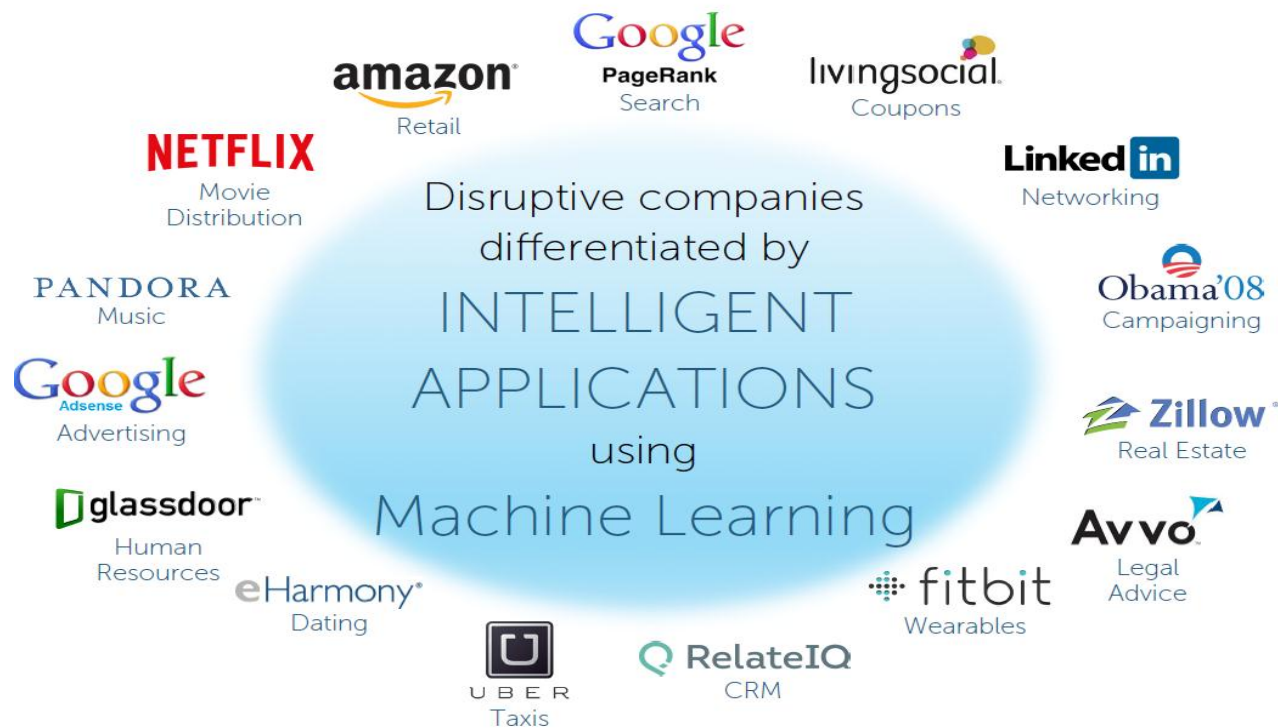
Google
PageRank
Search

amazon
Retail

livingsocial
Coupons

NETFLIX
Movie Distribution

LinkedIn
Networking

Disruptive companies differentiated by
INTELLIGENT APPLICATIONS
using
Machine Learning

PANDORA
Music

Obama'08
Campaigning

Google
Adsense
Advertising

Zillow
Real Estate

glassdoor
Human Resources

Avvo
Legal Advice

eHarmony
Dating

fitbit
Wearables

UBER
Taxis

RelateIQ
CRM